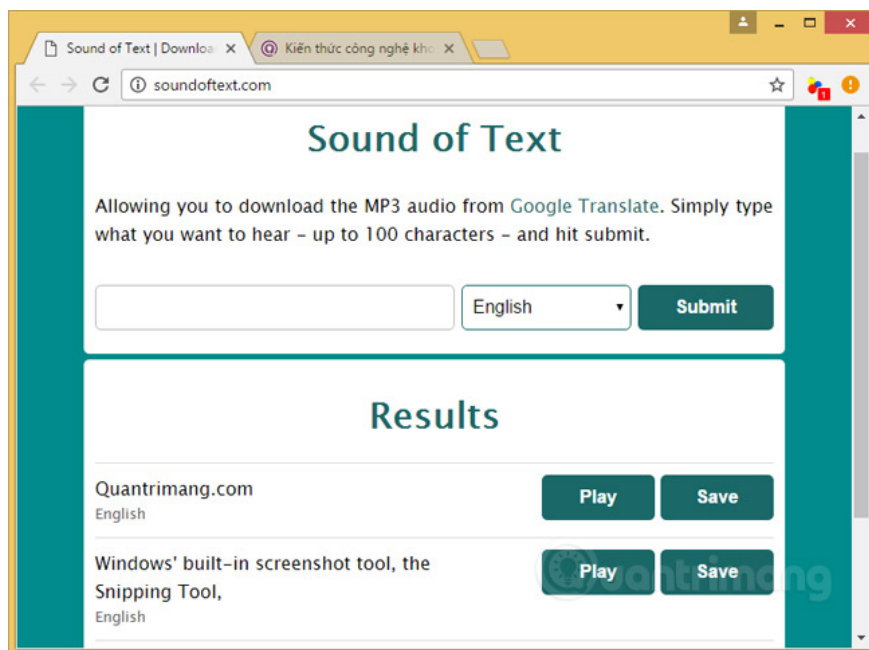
Sound of Text | Downloa ×
Kiến thức công nghệ kho ×

soundoftext.com

Sound of Text

Allowing you to download the MP3 audio from Google Translate. Simply type what you want to hear - up to 100 characters - and hit submit.

English
Submit

Results

Quantrimang.com
English
Play
Save

Windows' built-in screenshot tool, the Snipping Tool,
English
Play
Save

quantrimang